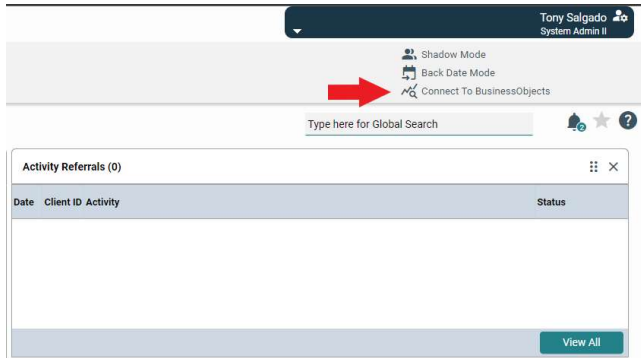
Tony Salgado
System Admin II

Shadow Mode
Back Date Mode
Connect To BusinessObjects

Type here for Global Search

2

Activity Referrals (0)

| Date | Client ID | Activity | Status |
|---|---|---|---|

View All